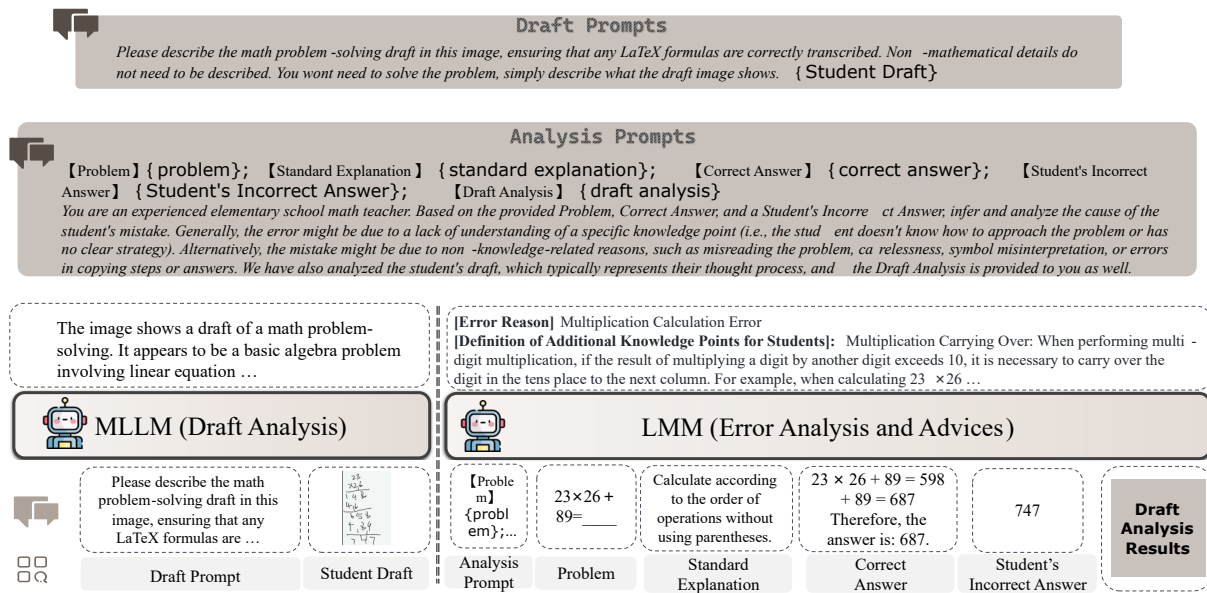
Draft Prompts

Please describe the math problem -solving draft in this image, ensuring that any LaTeX formulas are correctly transcribed. Non -mathematical details do not need to be described. You wont need to solve the problem, simply describe what the draft image shows. {Student Draft}

Analysis Prompts

【Problem】{problem}; 【Standard Explanation】{standard explanation}; 【Correct Answer】{correct answer}; 【Student's Incorrect Answer】{Student's Incorrect Answer}; 【Draft Analysis】{draft analysis}

You are an experienced elementary school math teacher. Based on the provided Problem, Correct Answer, and a Student's Incorre ct Answer, infer and analyze the cause of the student's mistake. Generally, the error might be due to a lack of understanding of a specific knowledge point (i.e., the stud ent doesn't know how to approach the problem or has no clear strategy). Alternatively, the mistake might be due to non -knowledge-related reasons, such as misreading the problem, ca relessness, symbol misinterpretation, or errors in copying steps or answers. We have also analyzed the student's draft, which typically represents their thought process, and the Draft Analysis is provided to you as well.

The image shows a draft of a math problem-solving. It appears to be a basic algebra problem involving linear equation …

[Error Reason] Multiplication Calculation Error
[Definition of Additional Knowledge Points for Students]: Multiplication Carrying Over: When performing multi - digit multiplication, if the result of multiplying a digit by another digit exceeds 10, it is necessary to carry over the digit in the tens place to the next column. For example, when calculating 23 ×26 …

MLLM (Draft Analysis)

LMM (Error Analysis and Advices)

Please describe the math problem-solving draft in this image, ensuring that any LaTeX formulas are …

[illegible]

【Problem】{problem};...

23×26 + 89=____

Calculate according to the order of operations without using parentheses.

23 × 26 + 89 = 598 + 89 = 687 Therefore, the answer is: 687.

747

Draft Analysis Results

Draft Prompt

Student Draft

Analysis Prompt

Problem

Standard Explanation

Correct Answer

Student's Incorrect Answer